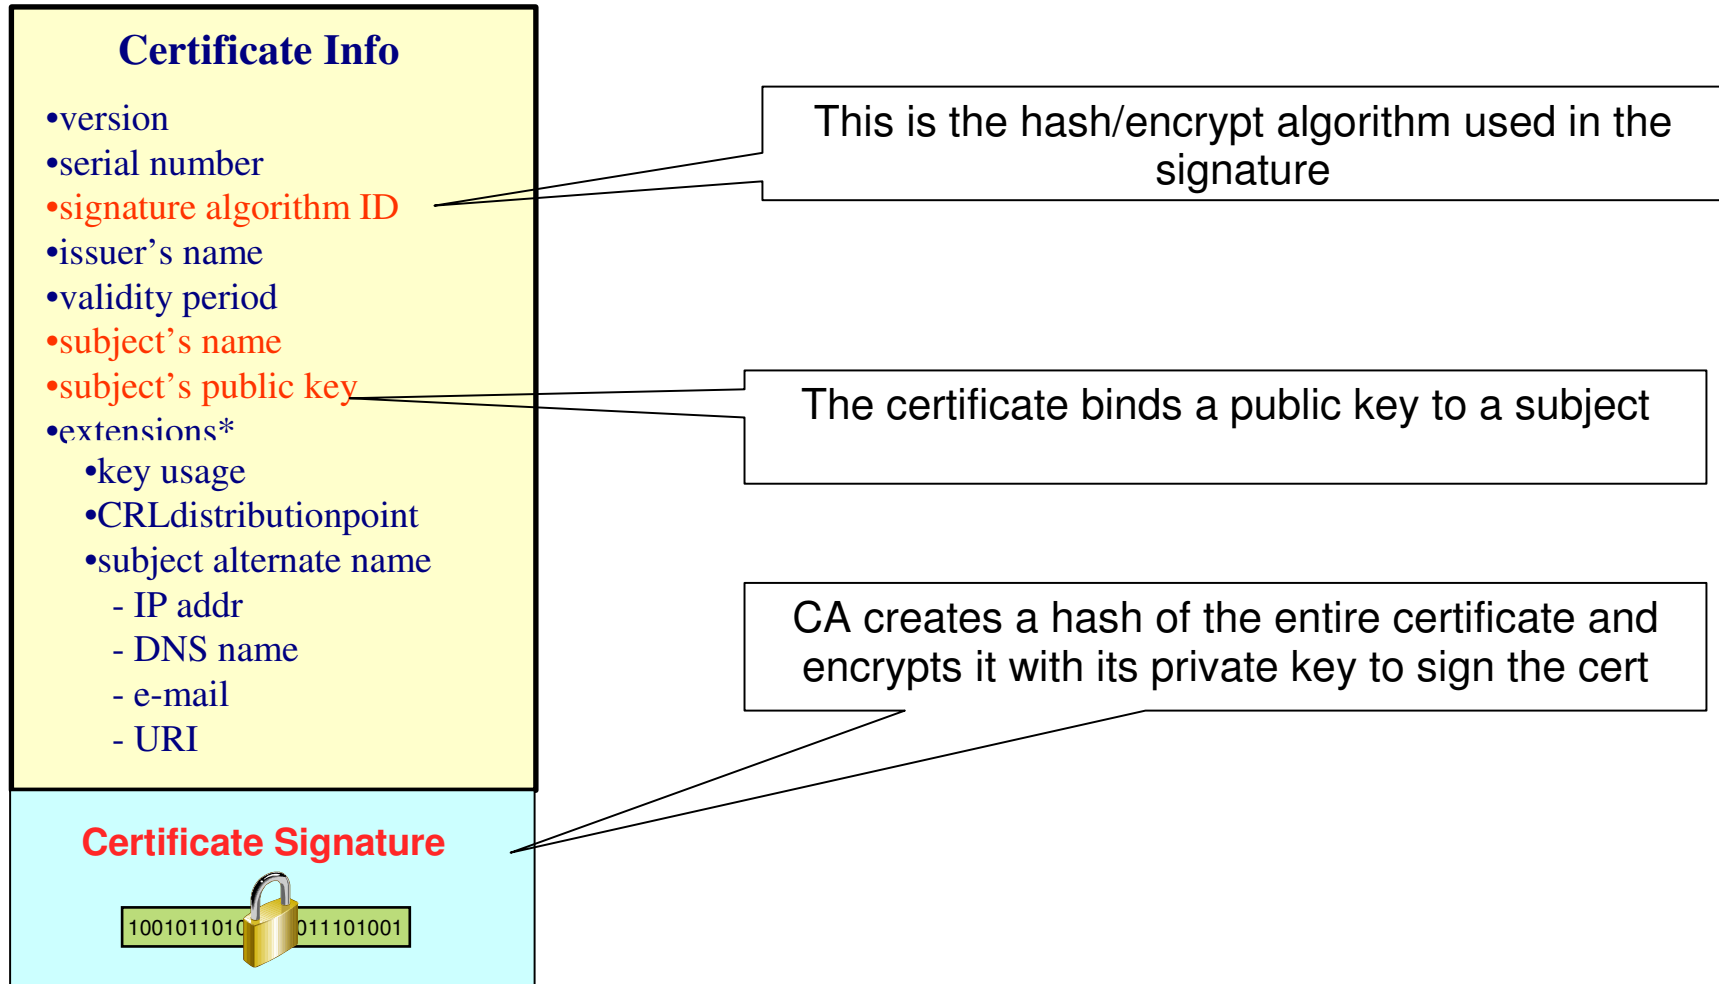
Certificate Info

•version
•serial number
•signature algorithm ID
•issuer’s name
•validity period
•subject’s name
•subject’s public key
•extensions*
•key usage
•CRLdistributionpoint
•subject alternate name
- IP addr
- DNS name
- e-mail
- URI

Certificate Signature

100101101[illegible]011101001

This is the hash/encrypt algorithm used in the signature

The certificate binds a public key to a subject

CA creates a hash of the entire certificate and encrypts it with its private key to sign the cert